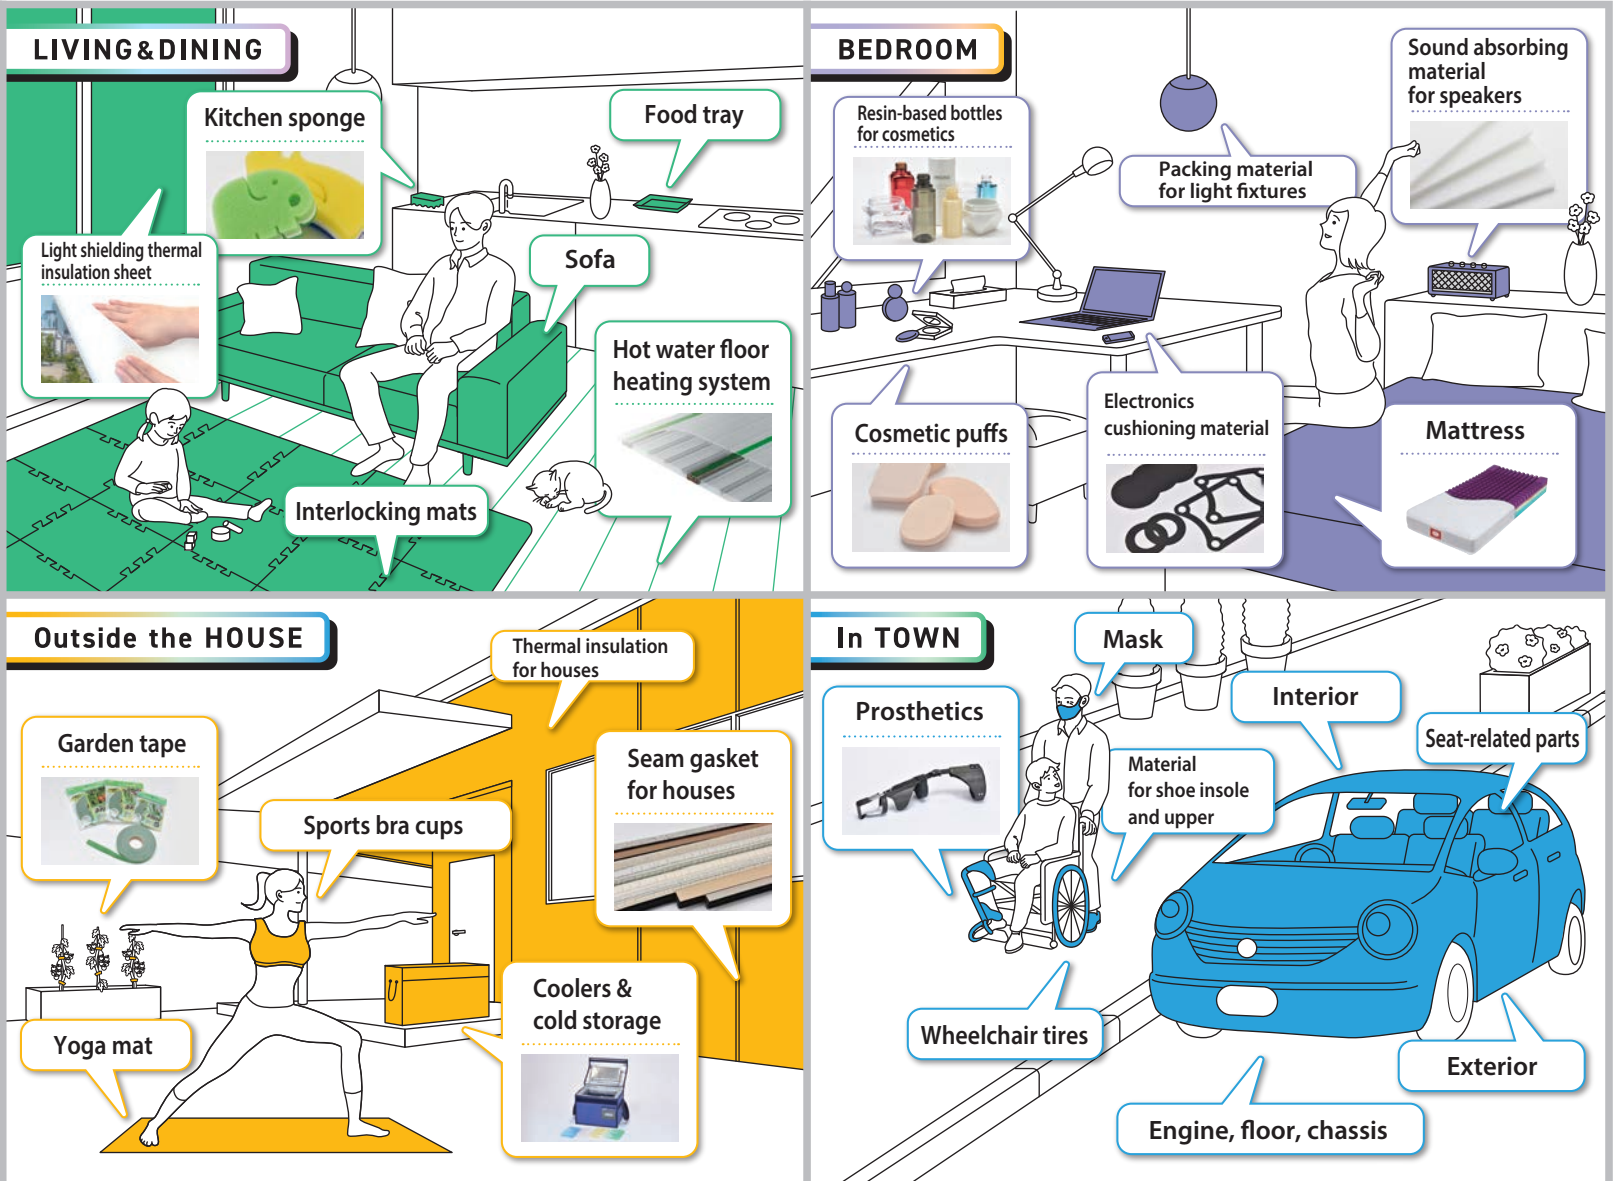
LIVING&DINING

Kitchen sponge

Food tray

Light shielding thermal insulation sheet

Sofa

Hot water floor heating system

Interlocking mats

BEDROOM

Resin-based bottles for cosmetics

Packing material for light fixtures

Sound absorbing material for speakers

Cosmetic puffs

Electronics cushioning material

Mattress

Outside the HOUSE

Thermal insulation for houses

Garden tape

Seam gasket for houses

Sports bra cups

Coolers & cold storage

Yoga mat

In TOWN

Mask

Prosthetics

Interior

Seat-related parts

Material for shoe insole and upper

Wheelchair tires

Exterior

Engine, floor, chassis